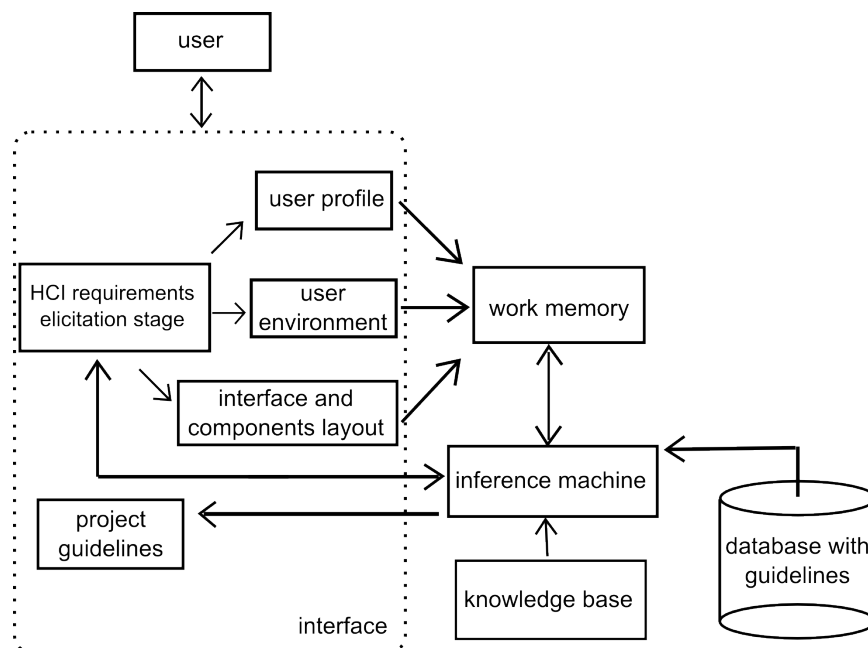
user

user profile

HCI requirements elicitation stage

user environment

interface and components layout

work memory

inference machine

project guidelines

database with guidelines

knowledge base

interface